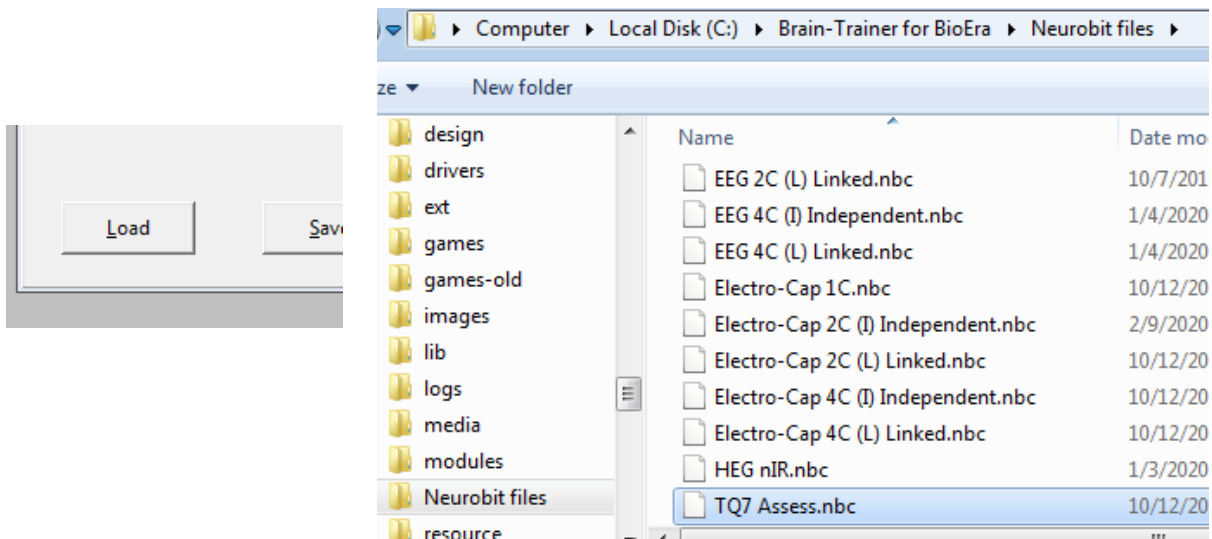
Load

Sav

Computer ▸ Local Disk (C:) ▸ Brain-Trainer for BioEra ▸ Neurobit files ▸

ze ▾ New folder

design
drivers
ext
games
games-old
images
lib
logs
media
modules
Neurobit files
resource

| Name | Date mo |
|---|---|
| EEG 2C (L) Linked.nbc | 10/7/201 |
| EEG 4C (I) Independent.nbc | 1/4/2020 |
| EEG 4C (L) Linked.nbc | 1/4/2020 |
| Electro-Cap 1C.nbc | 10/12/20 |
| Electro-Cap 2C (I) Independent.nbc | 2/9/2020 |
| Electro-Cap 2C (L) Linked.nbc | 10/12/20 |
| Electro-Cap 4C (I) Independent.nbc | 10/12/20 |
| Electro-Cap 4C (L) Linked.nbc | 10/12/20 |
| HEG nIR.nbc | 1/3/2020 |
| TQ7 Assess.nbc | 10/12/20 |